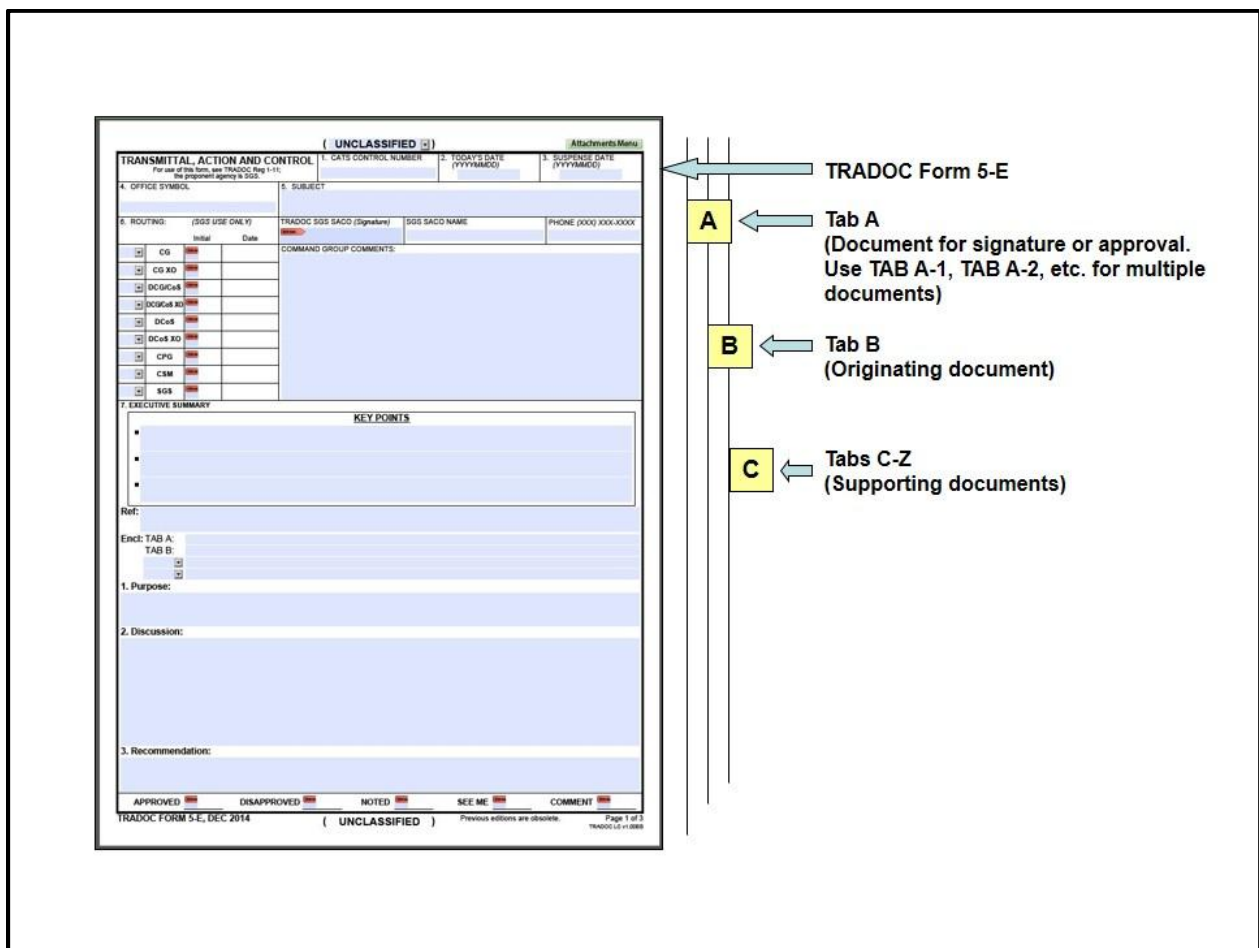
( UNCLASSIFIED )

Attachments Menu

TRANSMITTAL, ACTION AND CONTROL
For use of this form, see TRADOC Reg 1-11; the proponent agency is SGS.

1. CATS CONTROL NUMBER

2. TODAY'S DATE (YYYYMMDD)

3. SUSPENSE DATE (YYYYMMDD)

4. OFFICE SYMBOL

5. SUBJECT

6. ROUTING: (SGS USE ONLY)

Initial Date

TRADOC SGS SACO (Signature)

SGS SACO NAME

PHONE (XXX) XXX-XXXX

COMMAND GROUP COMMENTS:

CG

CG XO

DCG/CoS

DCG/CoS XO

DCoS

DCoS XO

CPG

CSM

SGS

7. EXECUTIVE SUMMARY

KEY POINTS

Ref:

Encl: TAB A:
TAB B:

1. Purpose:

2. Discussion:

3. Recommendation:

APPROVED DISAPPROVED NOTED SEE ME COMMENT

TRADOC FORM 5-E, DEC 2014

( UNCLASSIFIED )

Previous editions are obsolete.

Page 1 of 3
TRADOC LG v1.00ES

TRADOC Form 5-E

A

Tab A
(Document for signature or approval. Use TAB A-1, TAB A-2, etc. for multiple documents)

B

Tab B
(Originating document)

C

Tabs C-Z
(Supporting documents)